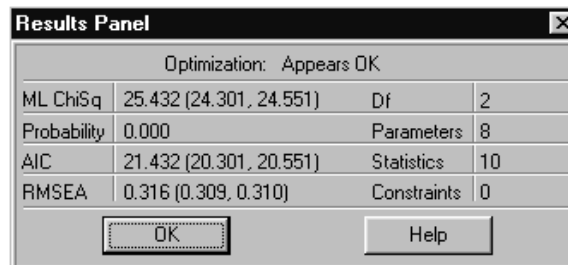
Results Panel

Optimization: Appears OK

| ML ChiSq | 25.432 (24.301, 24.551) | Df | 2 |
|---|---|---|---|
| Probability | 0.000 | Parameters | 8 |
| AIC | 21.432 (20.301, 20.551) | Statistics | 10 |
| RMSEA | 0.316 (0.309, 0.310) | Constraints | 0 |

OK

Help